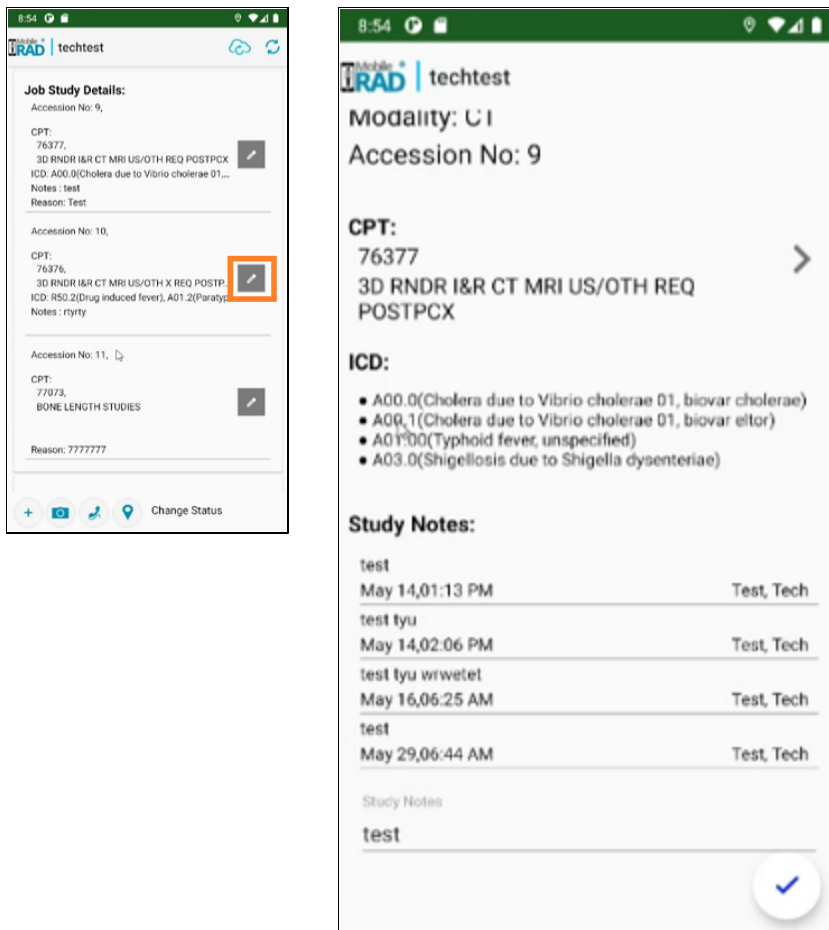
8:54

Mobile RAD | techtest

Job Study Details:

Accession No: 9,

CPT:
76377,
3D RNDR I&R CT MRI US/OTH REQ POSTPCX
ICD: A00.0(Cholera due to Vibrio cholerae 01,...
Notes : test
Reason: Test

Accession No: 10,

CPT:
76376,
3D RNDR I&R CT MRI US/OTH X REQ POSTP...
ICD: R50.2(Drug induced fever), A01.2(Paratyp...
Notes : rtyrty

Accession No: 11,

CPT:
77073,
BONE LENGTH STUDIES

Reason: 7777777

+ Change Status

8:54

Mobile RAD | techtest

Modality: CT
Accession No: 9

CPT:
76377
3D RNDR I&R CT MRI US/OTH REQ POSTPCX

ICD:
• A00.0(Cholera due to Vibrio cholerae 01, biovar cholerae)
• A00.1(Cholera due to Vibrio cholerae 01, biovar eltor)
• A01.00(Typhoid fever, unspecified)
• A03.0(Shigellosis due to Shigella dysenteriae)

Study Notes:

test
May 14,01:13 PM Test, Tech
test tyu
May 14,02:06 PM Test, Tech
test tyu wrwetet
May 16,06:25 AM Test, Tech
test
May 29,06:44 AM Test, Tech

Study Notes
test